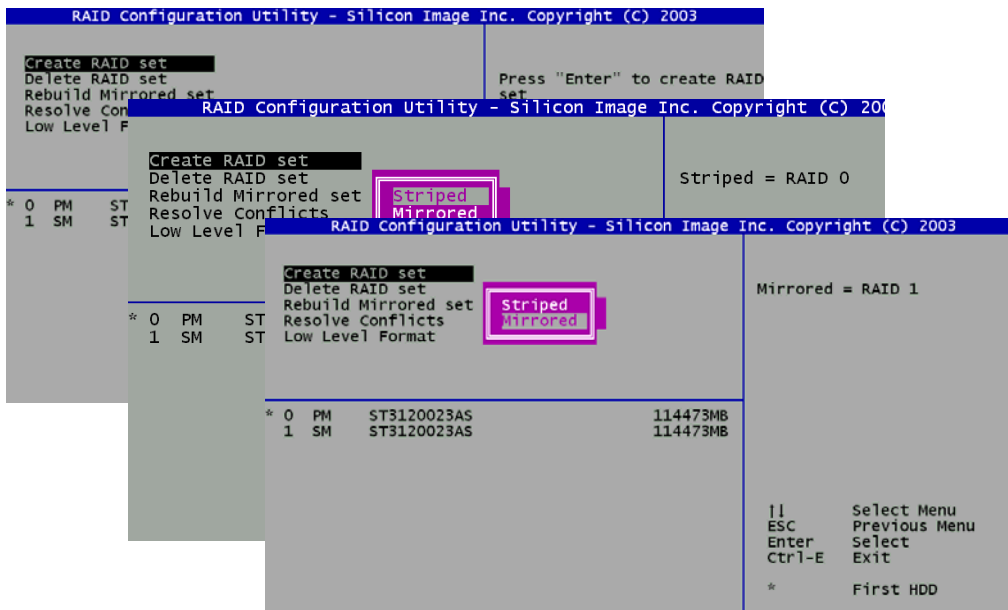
RAID Configuration Utility - Silicon Image Inc. Copyright (C) 2003

Create RAID set
Delete RAID set
Rebuild Mirrored set
Resolve Con
Low Level F

Press "Enter" to create RAID set

* 0 PM ST
1 SM ST

RAID Configuration Utility - Silicon Image Inc. Copyright (C) 200

Create RAID set
Delete RAID set
Rebuild Mirrored set
Resolve Conflicts
Low Level F

Striped
Mirrored

Striped = RAID 0

* 0 PM ST
1 SM ST

RAID Configuration Utility - Silicon Image Inc. Copyright (C) 2003

Create RAID set
Delete RAID set
Rebuild Mirrored set
Resolve Conflicts
Low Level Format

Striped
Mirrored

Mirrored = RAID 1

* 0 PM ST3120023AS 114473MB
1 SM ST3120023AS 114473MB

↑↓ Select Menu
ESC Previous Menu
Enter Select
Ctrl-E Exit

* First HDD